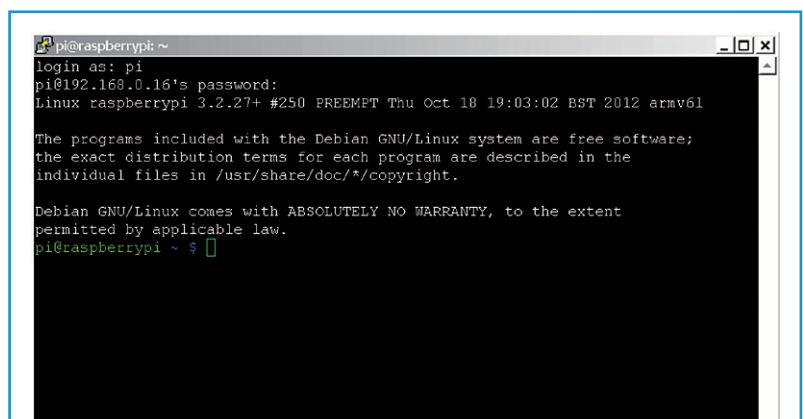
pi@raspberrypi: ~

login as: pi
pi@192.168.0.16's password:
Linux raspberrypi 3.2.27+ #250 PREEMPT Thu Oct 18 19:03:02 BST 2012 armv6l

The programs included with the Debian GNU/Linux system are free software; the exact distribution terms for each program are described in the individual files in /usr/share/doc/*/copyright.

Debian GNU/Linux comes with ABSOLUTELY NO WARRANTY, to the extent permitted by applicable law.
pi@raspberrypi ~ $